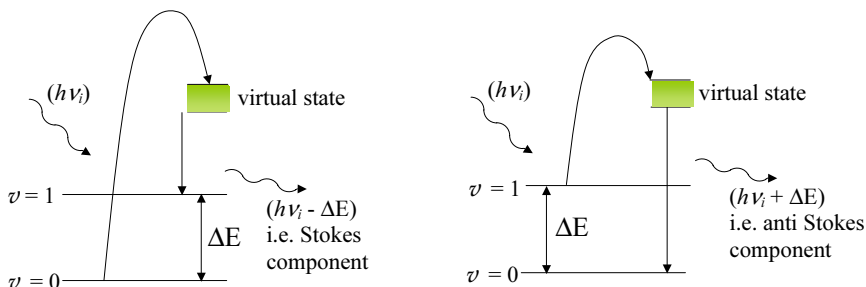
$(h\nu_i)$

virtual state

$v = 1$

$(h\nu_i - \Delta E)$ i.e. Stokes component

$\Delta E$

$v = 0$

$(h\nu_i)$

virtual state

$v = 1$

$(h\nu_i + \Delta E)$ i.e. anti Stokes component

$\Delta E$

$v = 0$